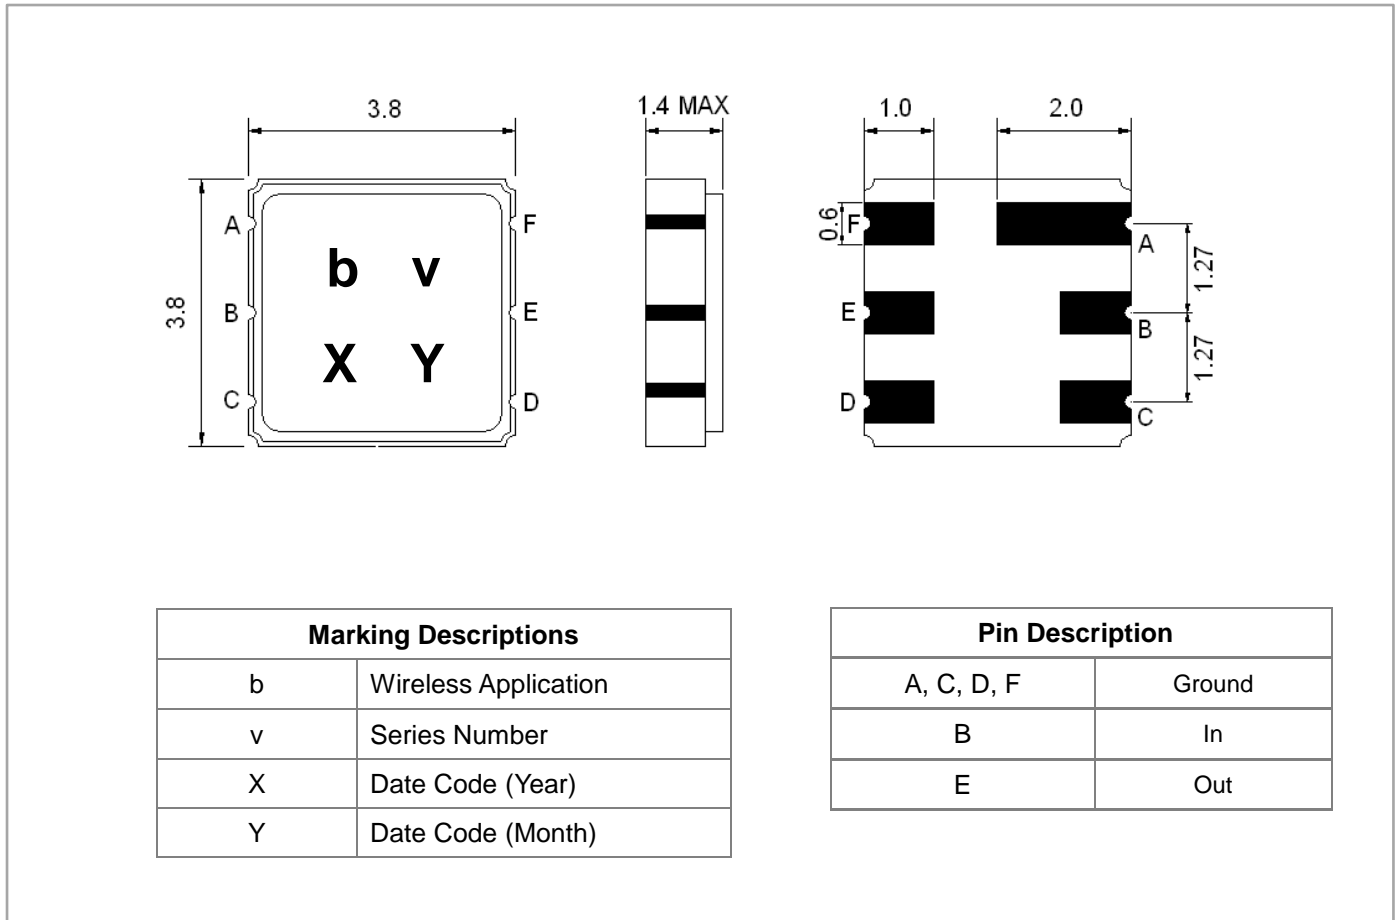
3.8

3.8

A

B

C

b v

X Y

F

E

D

1.4 MAX

1.0

2.0

0.6

F

A

1.27

E

B

1.27

D

C

| Marking Descriptions | |
|---|---|
| b | Wireless Application |
| v | Series Number |
| X | Date Code (Year) |
| Y | Date Code (Month) |

| Pin Description | |
|---|---|
| A, C, D, F | Ground |
| B | In |
| E | Out |